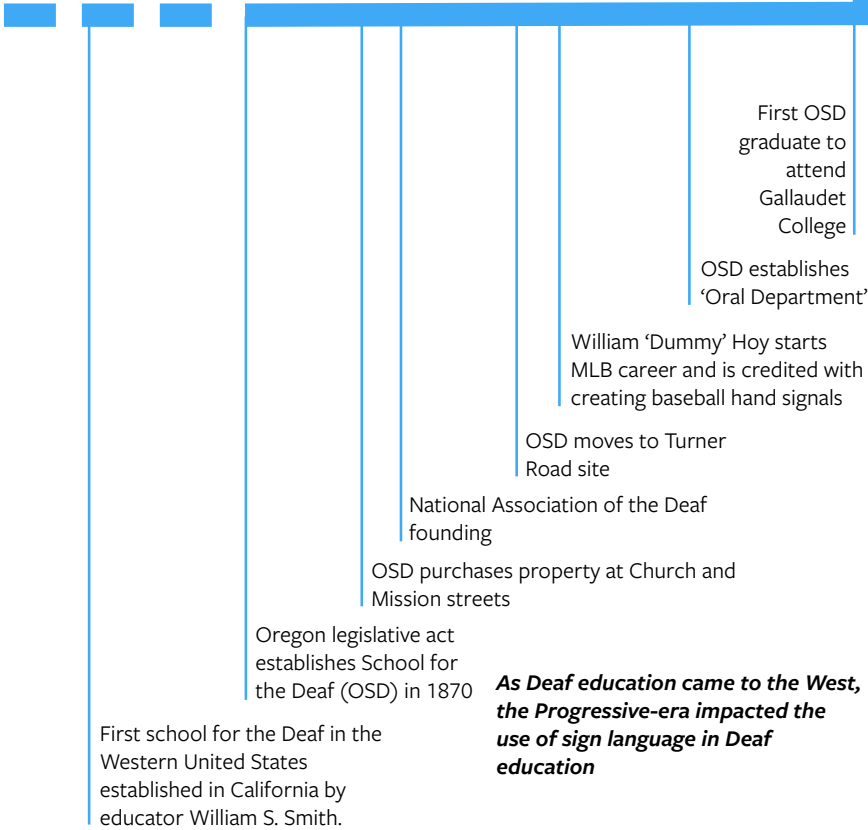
First OSD graduate to attend Gallaudet College

OSD establishes 'Oral Department'

William 'Dummy' Hoy starts MLB career and is credited with creating baseball hand signals

OSD moves to Turner Road site

National Association of the Deaf founding

OSD purchases property at Church and Mission streets

Oregon legislative act establishes School for the Deaf (OSD) in 1870

As Deaf education came to the West, the Progressive-era impacted the use of sign language in Deaf education

First school for the Deaf in the Western United States established in California by educator William S. Smith.